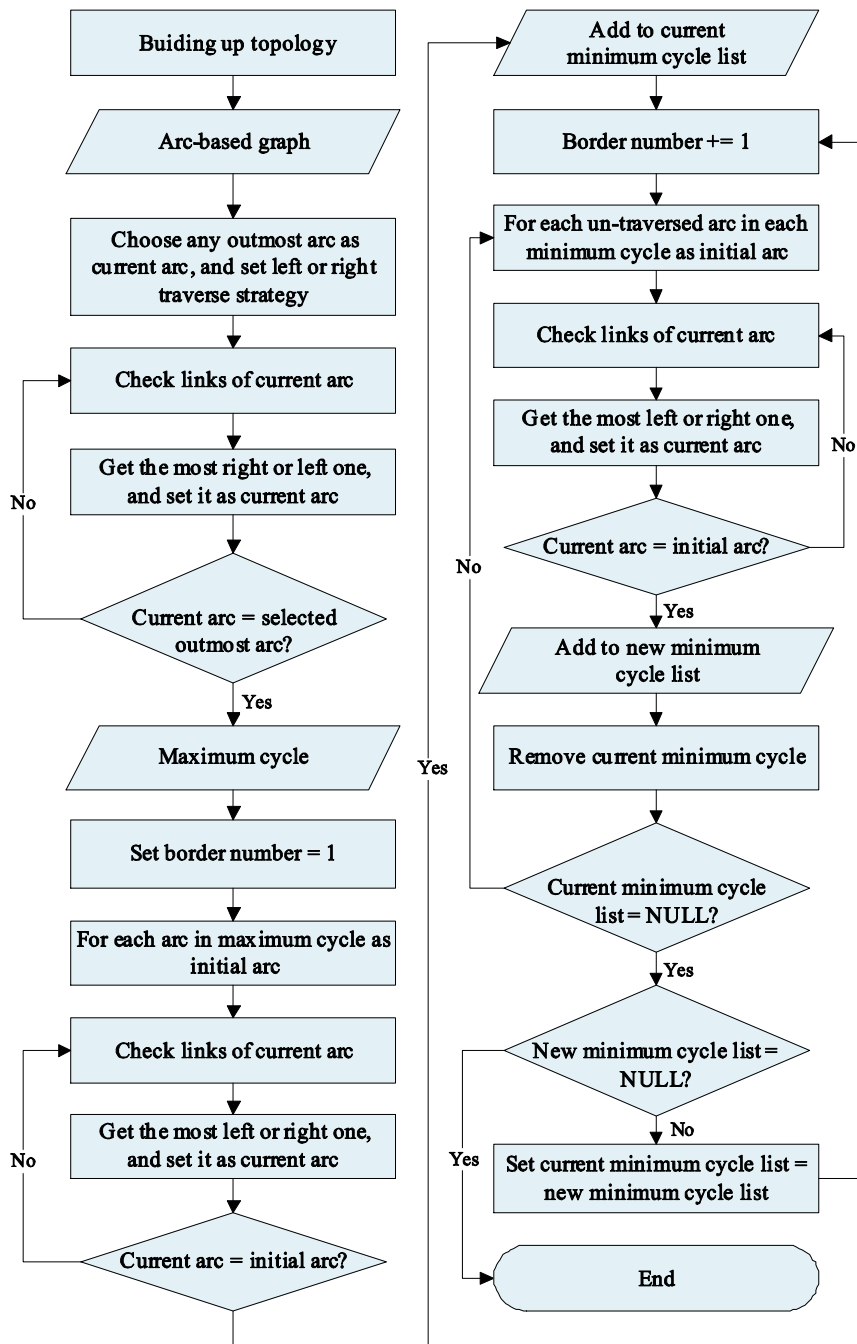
Buiding up topology

Arc-based graph

Choose any outmost arc as current arc, and set left or right traverse strategy

Check links of current arc

Get the most right or left one, and set it as current arc

No

Current arc = selected outmost arc?

Yes

Maximum cycle

Set border number = 1

For each arc in maximum cycle as initial arc

Check links of current arc

Get the most left or right one, and set it as current arc

No

Current arc = initial arc?

Yes

Add to current minimum cycle list

Border number += 1

For each un-traversed arc in each minimum cycle as initial arc

Check links of current arc

Get the most left or right one, and set it as current arc

No

Current arc = initial arc?

Yes

Add to new minimum cycle list

Remove current minimum cycle

No

Current minimum cycle list = NULL?

Yes

New minimum cycle list = NULL?

No

Yes

Set current minimum cycle list = new minimum cycle list

End